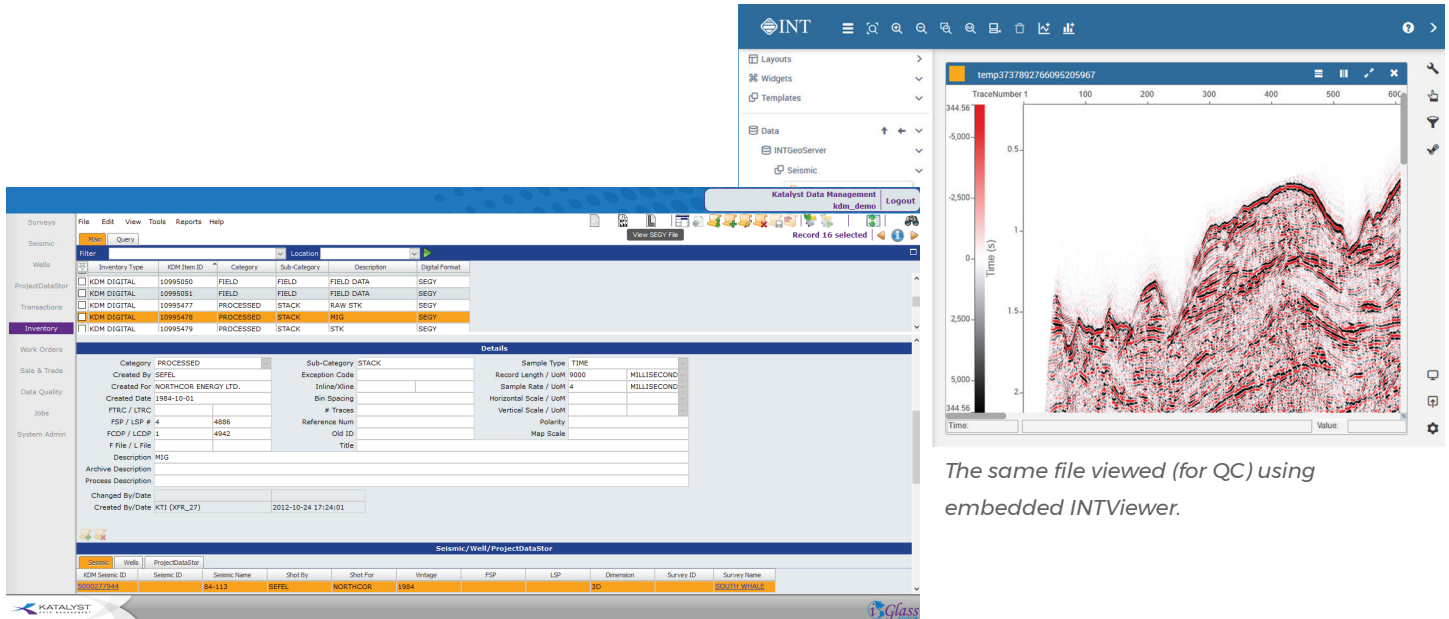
INT

Layouts
Widgets
Templates

Data
INTGeoServer
Seismic

temp3737892766095205967

TraceNumber 1 100 200 300 400 500 600

344.56
-5,000
-2,500
0
2,500
5,000
344.56

Time (s)
0.5
1
1.5
2

Time:
Value:

The same file viewed (for QC) using embedded INTViewer.

Katalyst Data Management
kdm_demo
Logout

Surveys
Seismic
Wells
ProjectDataStor
Transactions
Inventory
Work Orders
Sale & Trade
Data Quality
Jobs
System Admin

File Edit View Tools Reports Help

View SEGY File

Main Query

Record 16 selected

Filter
Location

| Inventory Type | KDM Item ID | Category | Sub-Category | Description | Digital Format |
|---|---|---|---|---|---|
| KDM DIGITAL | 10995050 | FIELD | FIELD | FIELD DATA | SEGY |
| KDM DIGITAL | 10995051 | FIELD | FIELD | FIELD DATA | SEGY |
| KDM DIGITAL | 10995477 | PROCESSED | STACK | RAW STK | SEGY |
| KDM DIGITAL | 10995478 | PROCESSED | STACK | MIG | SEGY |
| KDM DIGITAL | 10995479 | PROCESSED | STACK | STK | SEGY |

Details

Category PROCESSED
Created By SEFEL
Created For NORTHCOR ENERGY LTD.
Created Date 1984-10-01
FTRC / LTRC
FSP / LSP # 4 4886
FCDP / LCDP 1 4942
F File / L File
Description MIG
Archive Description
Process Description
Changed By/Date
Created By/Date KTI (XFR_27) 2012-10-24 17:24:01

Sub-Category STACK
Exception Code
Inline/Xline
Bin Spacing
# Traces
Reference Num
Old ID
Title

Sample Type TIME
Record Length / UoM 9000 MILLISECOND
Sample Rate / UoM 4 MILLISECOND
Horizontal Scale / UoM
Vertical Scale / UoM
Polarity
Map Scale

Seismic/Well/ProjectDataStor

Seismic Wells ProjectDataStor

| KDM Seismic ID | Seismic ID | Seismic Name | Shot By | Shot For | Vintage | FSP | LSP | Dimension | Survey ID | Survey Name |
|---|---|---|---|---|---|---|---|---|---|---|
| 5000277944 | | 84-113 | SEFEL | NORTHCOR | 1984 | | | 3D | | SOUTH WHALE |

KATALYST DATA MANAGEMENT
Glass